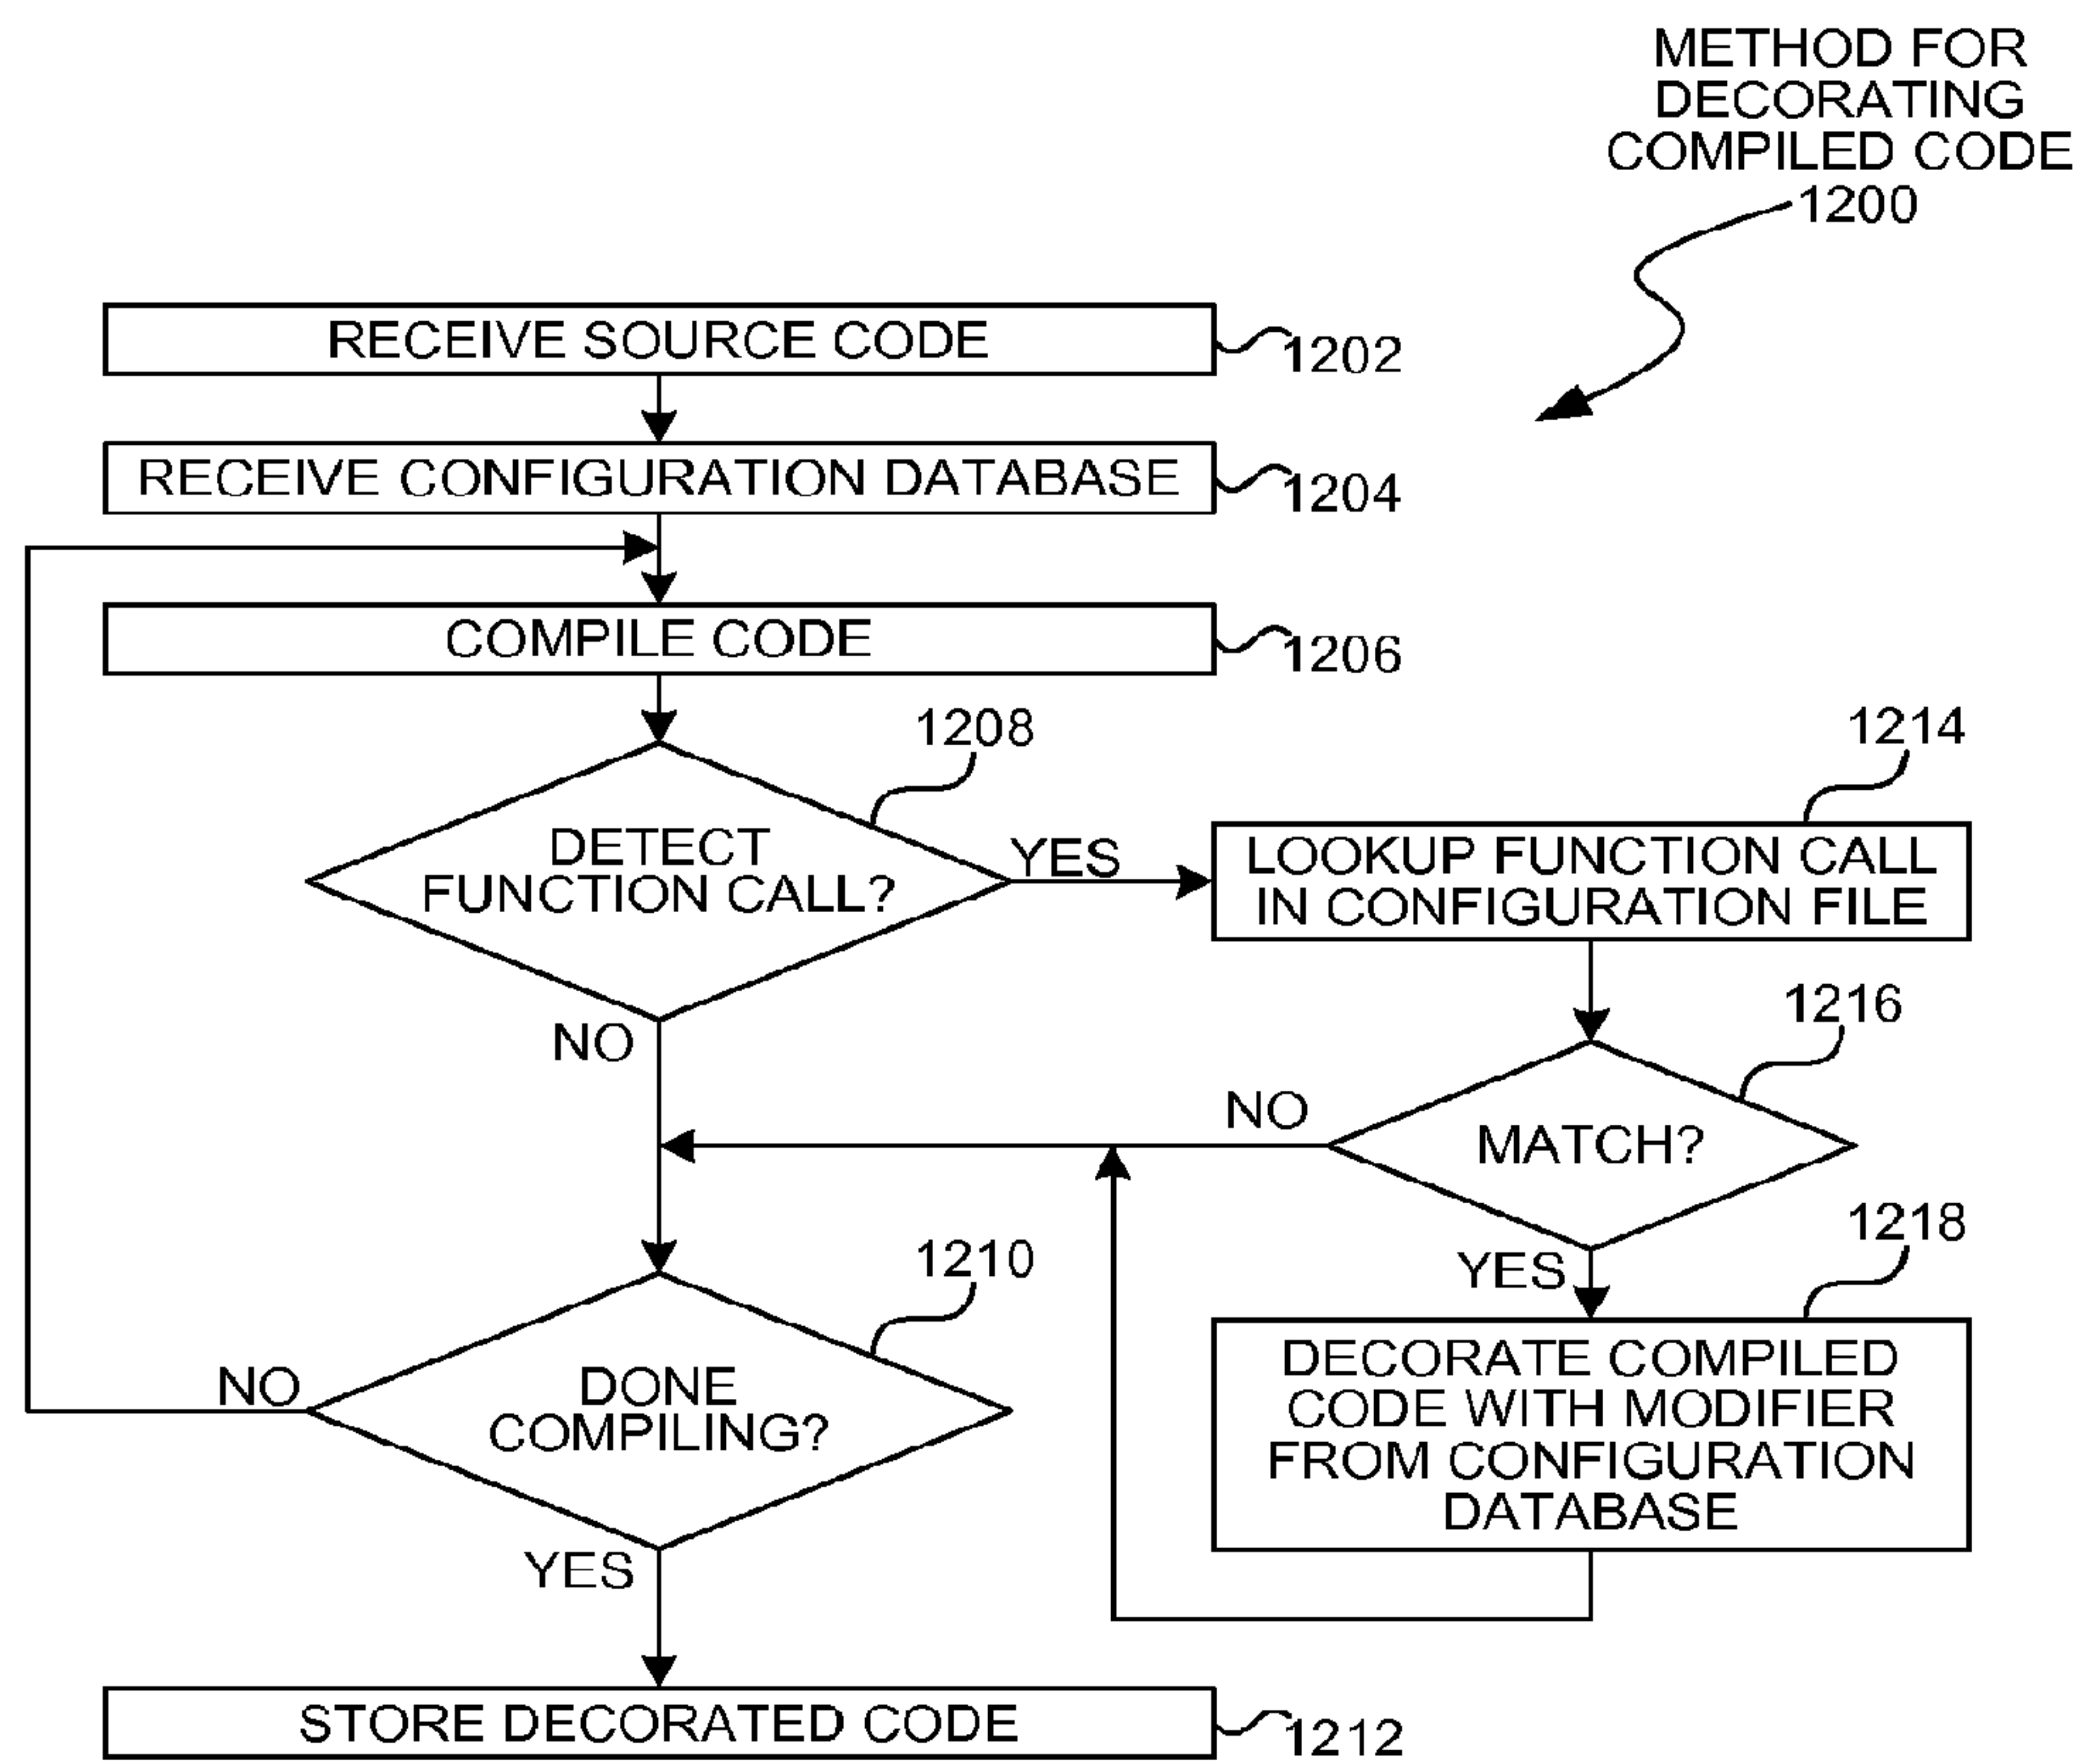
METHOD FOR DECORATING COMPILED CODE
1200

RECEIVE SOURCE CODE
1202

RECEIVE CONFIGURATION DATABASE
1204

COMPILE CODE
1206

1208

DETECT FUNCTION CALL?

YES

1214

LOOKUP FUNCTION CALL IN CONFIGURATION FILE

NO

1216

NO

MATCH?

1218

YES

1210

DECORATE COMPILED CODE WITH MODIFIER FROM CONFIGURATION DATABASE

NO

DONE COMPILING?

YES

STORE DECORATED CODE
1212